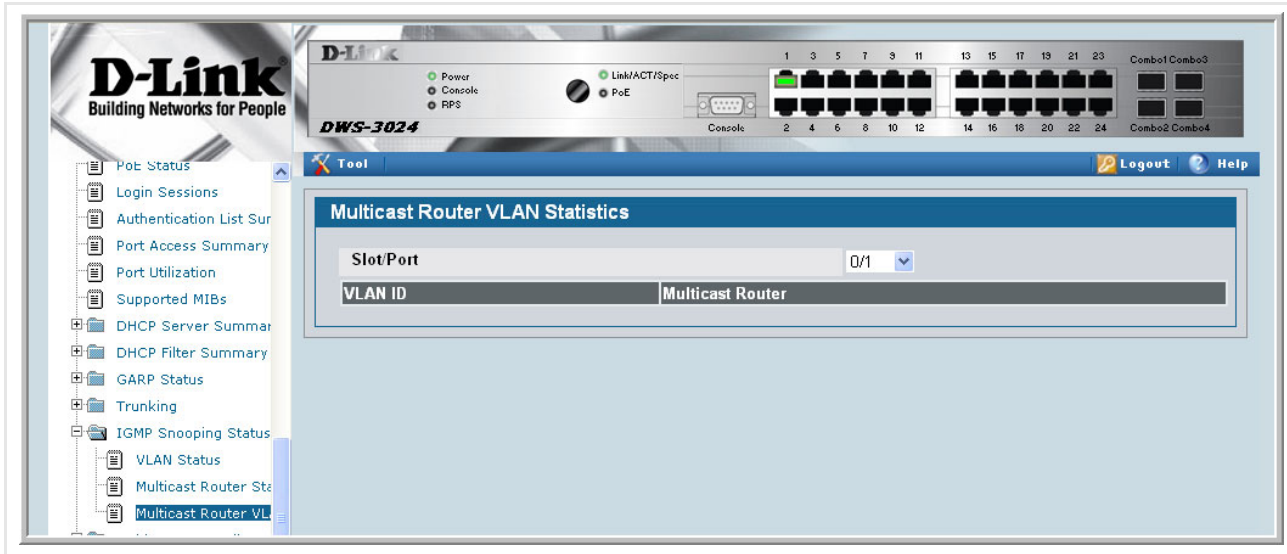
D-Link
Building Networks for People

D-Link
DWS-3024
Power
Console
RPS
Link/ACT/Spec
PoE
Console
1 3 5 7 9 11
2 4 6 8 10 12
13 15 17 19 21 23
14 16 18 20 22 24
Combo1 Combo3
Combo2 Combo4

PoE Status
Login Sessions
Authentication List Sur
Port Access Summary
Port Utilization
Supported MIBs
DHCP Server Summar
DHCP Filter Summary
GARP Status
Trunking
IGMP Snooping Status
VLAN Status
Multicast Router Sta
Multicast Router VL

Tool
Logout
Help

Multicast Router VLAN Statistics

Slot/Port 0/1

| VLAN ID | Multicast Router |
|---|---|